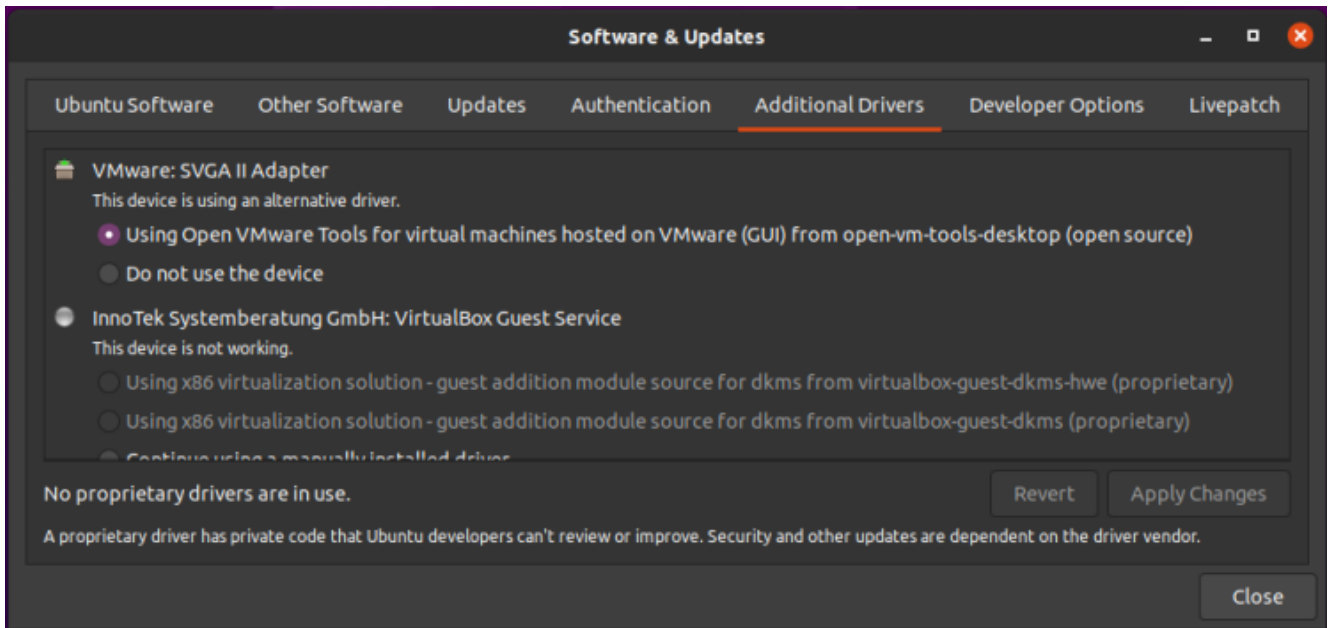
Software & Updates

Ubuntu Software | Other Software | Updates | Authentication | Additional Drivers | Developer Options | Livepatch

VMware: SVGA II Adapter
This device is using an alternative driver.
Using Open VMware Tools for virtual machines hosted on VMware (GUI) from open-vm-tools-desktop (open source)
Do not use the device

InnoTek Systemberatung GmbH: VirtualBox Guest Service
This device is not working.
Using x86 virtualization solution - guest addition module source for dkms from virtualbox-guest-dkms-hwe (proprietary)
Using x86 virtualization solution - guest addition module source for dkms from virtualbox-guest-dkms (proprietary)
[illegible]

No proprietary drivers are in use.
Revert
Apply Changes
A proprietary driver has private code that Ubuntu developers can't review or improve. Security and other updates are dependent on the driver vendor.
Close